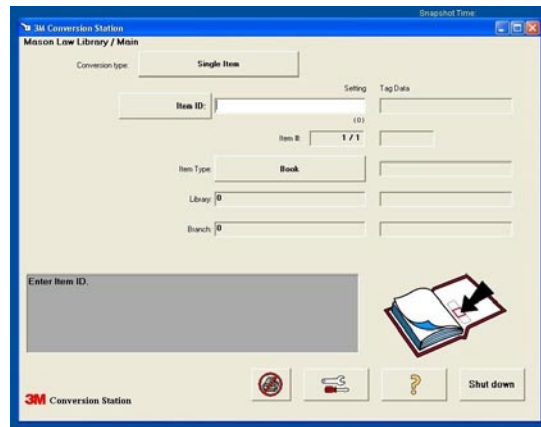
Snapshot Time

3M Conversion Station

Mason Law Library / Main

Conversion type: Single Item

Setting Tag Data

Item ID:

(0)

Item #: 1 / 1

Item Type: Book

Library: 0

Branch: 0

Enter Item ID.

?

Shut down

3M Conversion Station